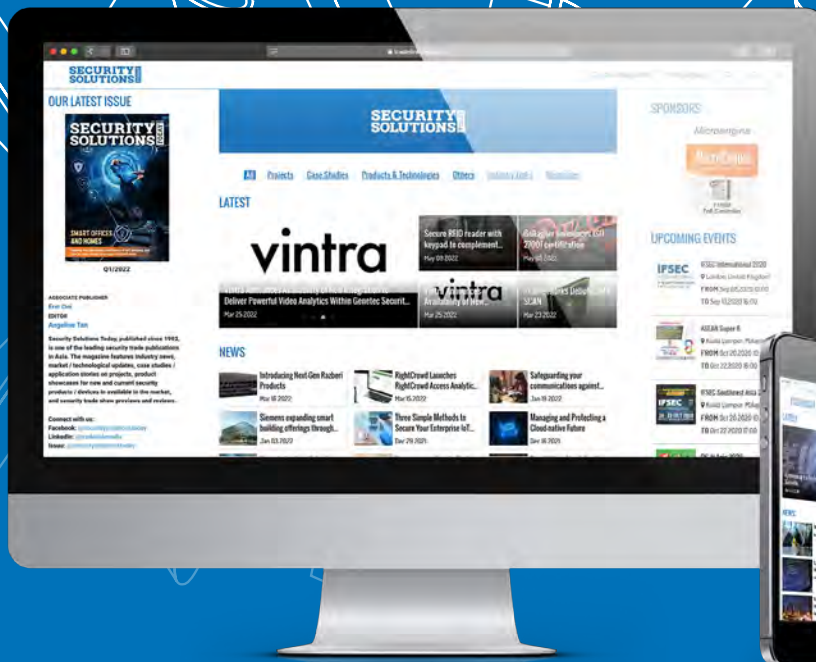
SECURITY SOLUTIONS

OUR LATEST ISSUE

SECURITY SOLUTIONS TODAY

SMART OFFICES AND HOMES

Q1/2022

ASSOCIATE PUBLISHER
Eve Ow
EDITOR
Angeline Tan

Security Solutions Today, published since 1992, is one of the leading security trade publications in Asia. The magazine features industry news, market / technological updates, case studies / application stories on projects, product showcases for new and current security products / devices in available in the market, and security trade show previews and reviews.

Connect with us:
Facebook:
LinkedIn:
Issuu:

SECURITY SOLUTIONS

All Projects Case Studies Products & Technologies Others

LATEST

vintra

Secure RFID reader with keypad to complement...
May 09 2022

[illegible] 27001 certification
May 05 2022

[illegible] Deliver Powerful Video Analytics Within Genetec Securit...
Mar 25 2022

vintra
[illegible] Availability of New...
Mar 25 2022

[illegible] SCAN
Mar 23 2022

NEWS

Introducing Next Gen Razberi Products
Mar 18 2022

RightCrowd Launches RightCrowd Access Analytic...
Mar 15 2022

Safeguarding your communications against...
Jan 19 2022

Siemens expanding smart building offerings through...
Jan 03 2022

Three Simple Methods to Secure Your Enterprise IoT...
Dec 29 2021

Managing and Protecting a Cloud-native Future
Dec 16 2021

SPONSORS

Microengine

UPCOMING EVENTS

IFSEC
IFSEC International 2020
London, United Kingdom
FROM Sep 08 2020
TO Sep 10 2020

ASEAN Super 8
Kuala Lumpur, Malaysia
FROM Oct 20 2020
TO Oct 22 2020

IFSEC
IFSEC Southeast Asia
Kuala Lumpur, Malaysia
FROM Oct 20 2020
TO Oct 22 2020

NEWS